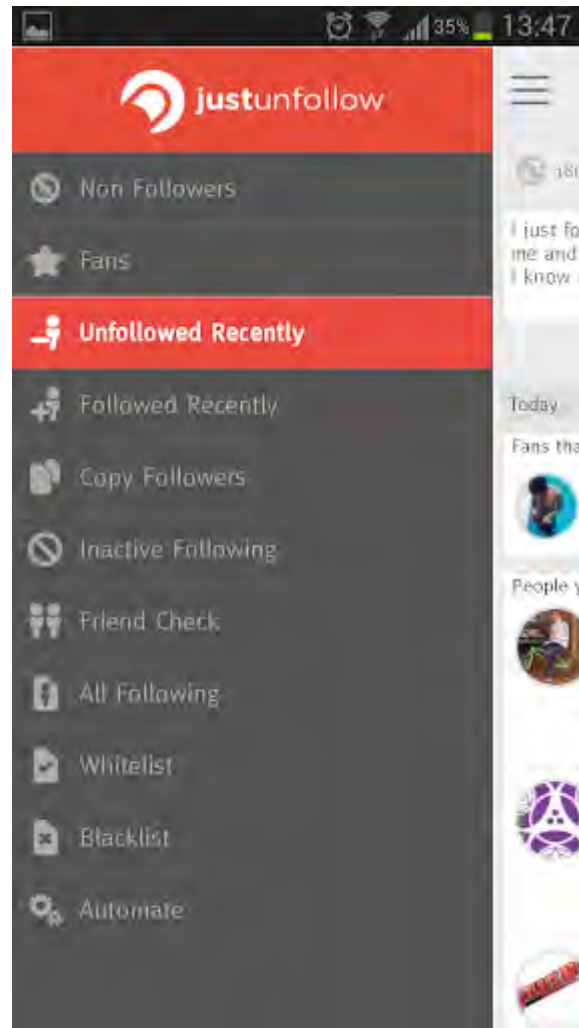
35% 13:47

justunfollow

Non Followers

Fans

Unfollowed Recently

Followed Recently

Copy Followers

Inactive Following

Friend Check

All Following

Whitelist

Blacklist

Automate

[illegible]

I just fo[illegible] me and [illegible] I know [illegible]

Today

Fans tha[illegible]

People y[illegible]